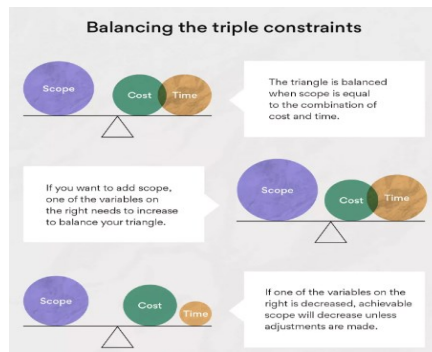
Balancing the triple constraints

Scope

Cost

Time

The triangle is balanced when scope is equal to the combination of cost and time.

If you want to add scope, one of the variables on the right needs to increase to balance your triangle.

Scope

Cost

Time

Scope

Cost

Time

If one of the variables on the right is decreased, achievable scope will decrease unless adjustments are made.